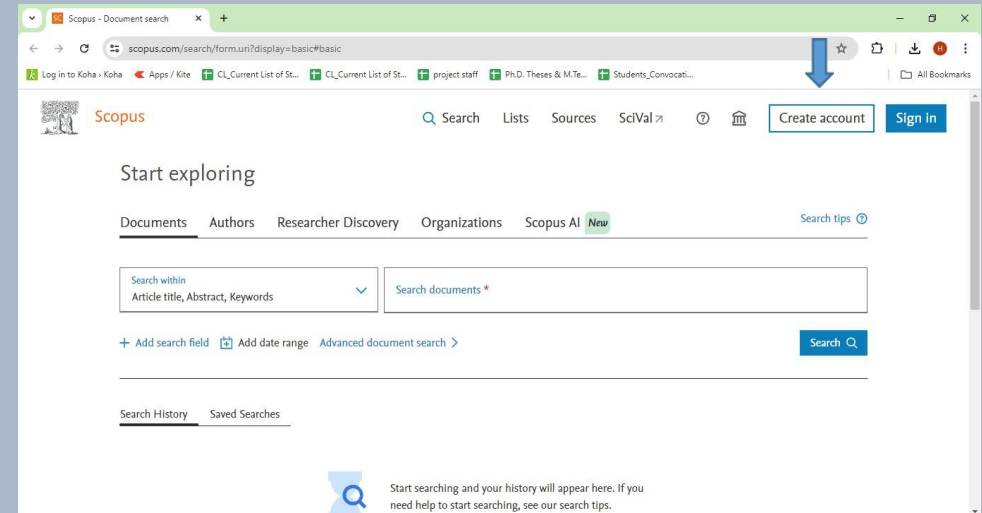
Scopus - Document search

scopus.com/search/form.uri?display=basic#basic

Log in to Koha › Koha Apps / Kite CL_Current List of St... CL_Current List of St... project staff Ph.D. Theses & M.Te... Students_Convocati... All Bookmarks

Scopus

Search Lists Sources SciVal ↗ Create account Sign in

Start exploring

Documents Authors Researcher Discovery Organizations Scopus AI New

Search tips

Search within
Article title, Abstract, Keywords

Search documents *

+ Add search field Add date range Advanced document search >

Search

Search History Saved Searches

Start searching and your history will appear here. If you need help to start searching, see our search tips.